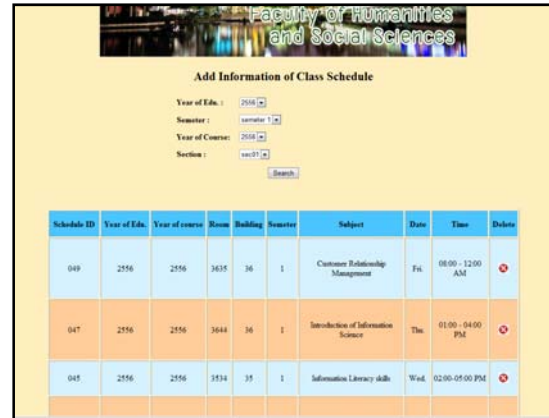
Faculty of Humanities and Social Sciences

Add Information of Class Schedule

Year of Edu. : 2556

Semester : semester 1

Year of Course: 2556

Section : sec01

Search

| Schedule ID | Year of Edu. | Year of course | Room | Building | Semester | Subject | Date | Time | Delete |
|---|---|---|---|---|---|---|---|---|---|
| 049 | 2556 | 2556 | 3635 | 36 | 1 | Customer Relationship Management | Fri. | 08:00 - 12:00 AM | |
| 047 | 2556 | 2556 | 3644 | 36 | 1 | Introduction of Information Science | Thu. | 01:00 - 04:00 PM | |
| 045 | 2556 | 2556 | 3534 | 35 | 1 | Information Literacy skills | Wed. | 02:00-05:00 PM | |